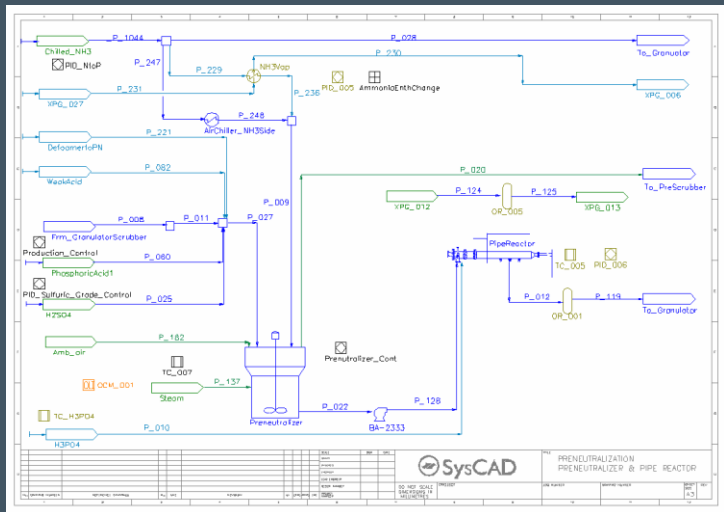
Chilled_NH3
P_1044
P_028
To_Granulator
PID_NtoP
P_247
P_230
P_229
NH3Vap
PID_005
AmmoniaEnthChange
XPG_027
P_231
P_236
XPG_006
P_248
AirChiller_NH3Side
DefoamerToPN
P_221
WeakAcid
P_082
P_009
P_020
To_PreScrubber
XPG_012
P_124
P_125
OR_005
XPG_013
P_008
P_011
P_027
Frm_GranulatorScrubber
Production_Control
PipeReactor
P_060
PhosphoricAcid1
TC_005
PID_006
PID_Sulfuric_Grade_Control
P_025
P_012
P_139
H2SO4
OR_001
To_Granulator
Amb_air
P_182
Preneutralizer_Cont
TC_007
OCM_001
P_137
Steam
P_022
P_128
TC_H3PO4
Preneutralizer
BA-2333
H3PO4
P_010
SysCAD
PRENEUTRALIZATION
PRENEUTRALIZER & PIPE REACTOR
A3